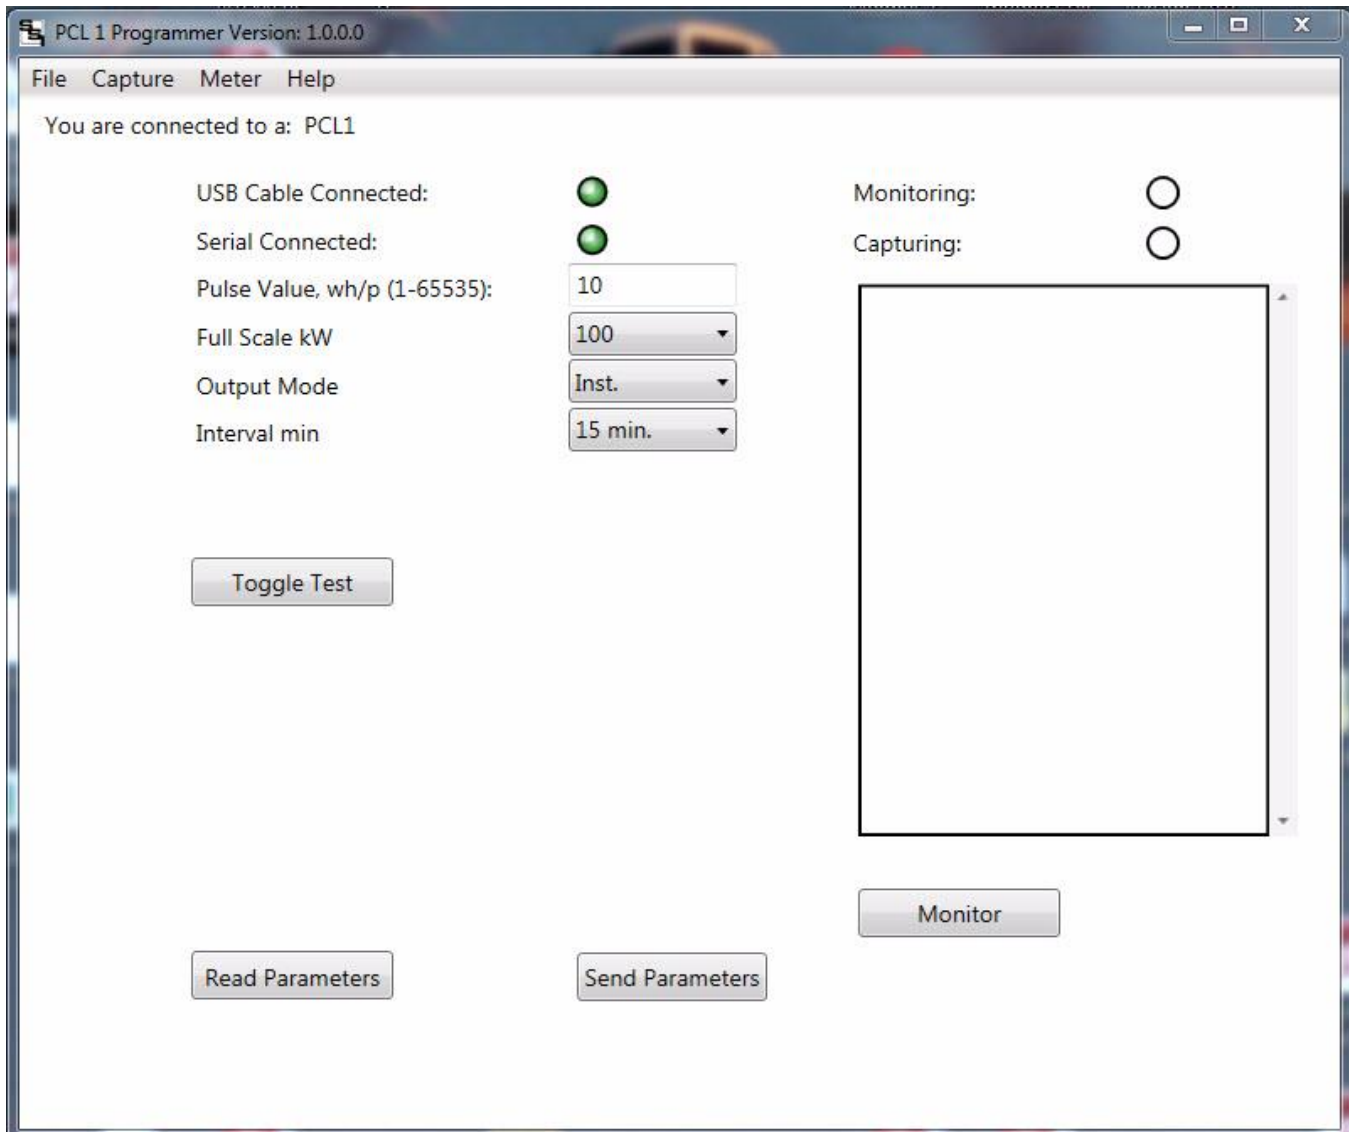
PCL 1 Programmer Version: 1.0.0.0

File Capture Meter Help

You are connected to a: PCL1

USB Cable Connected:

Serial Connected:

Pulse Value, wh/p (1-65535): 10

Full Scale kW 100

Output Mode Inst.

Interval min 15 min.

Monitoring:

Capturing:

Toggle Test

Monitor

Read Parameters

Send Parameters